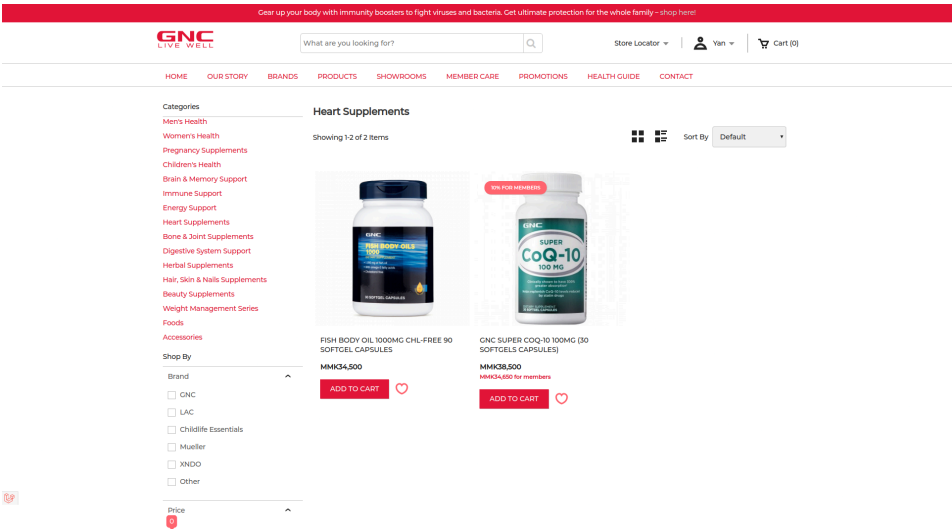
Gear up your body with immunity boosters to fight viruses and bacteria. Get ultimate protection for the whole family - shop here!

GNC LIVE WELL

What are you looking for?

Store Locator Yan Cart (0)

HOME OUR STORY BRANDS PRODUCTS SHOWROOMS MEMBER CARE PROMOTIONS HEALTH GUIDE CONTACT

Categories
Men's Health
Women's Health
Pregnancy Supplements
Children's Health
Brain & Memory Support
Immune Support
Energy Support
Heart Supplements
Bone & Joint Supplements
Digestive System Support
Herbal Supplements
Hair, Skin & Nails Supplements
Beauty Supplements
Weight Management Series
Foods
Accessories

Shop By
Brand
GNC
LAC
Childlife Essentials
Mueller
XNDO
Other

Price
0

Heart Supplements

Showing 1-2 of 2 Items

Sort By Default

FISH BODY OILS 1000

FISH BODY OIL 1000MG CHL-FREE 90 SOFTGEL CAPSULES
MMK34,500
ADD TO CART

10% FOR MEMBERS

GNC SUPER CoQ-10 100 MG

GNC SUPER COQ-10 100MG (30 SOFTGELS CAPSULES)
MMK38,500
MMK34,650 for members
ADD TO CART